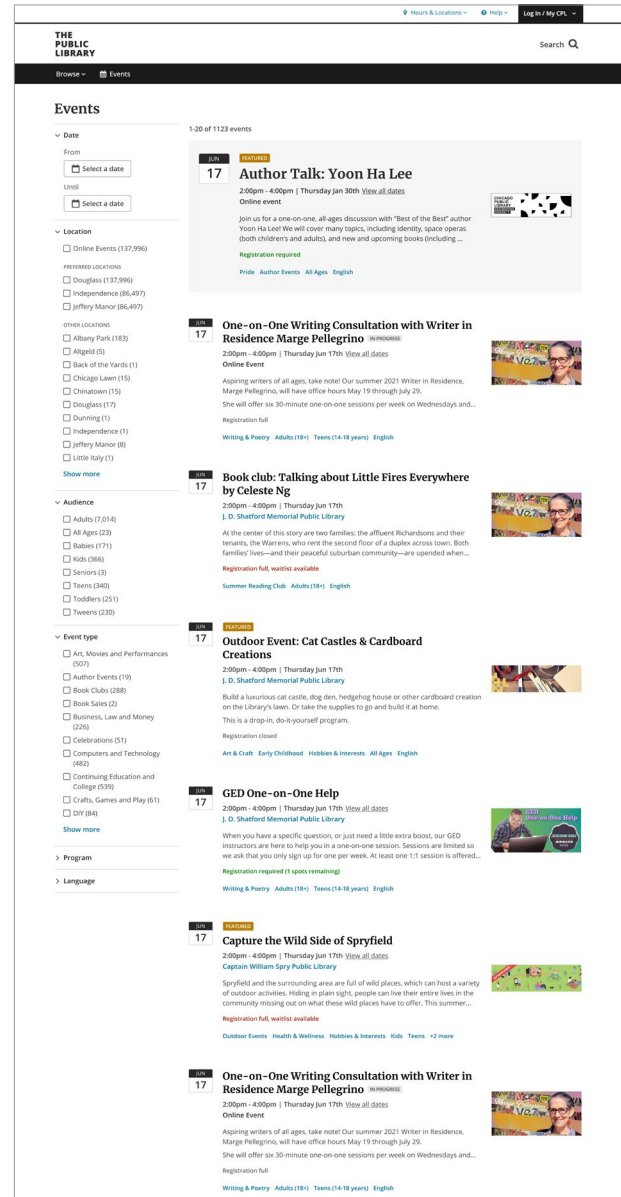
Hours & Locations ⌄ Help ⌄ Log In / My CPL ⌄

THE PUBLIC LIBRARY

Search

Browse ⌄ Events

Events

Date

From

Select a date

Until

Select a date

Location

Online Events (137,996)

PREFERRED LOCATIONS

Douglass (137,996)

Independence (86,497)

Jeffery Manor (86,497)

OTHER LOCATIONS

Albany Park (183)

Altgeld (5)

Back of the Yards (1)

Chicago Lawn (15)

Chinatown (15)

Douglass (17)

Dunning (1)

Independence (1)

Jeffery Manor (8)

Little Italy (1)

Show more

Audience

Adults (7,014)

All Ages (23)

Babies (171)

Kids (366)

Seniors (3)

Teens (340)

Toddlers (251)

Tweens (230)

Event type

Art, Movies and Performances (507)

Author Events (19)

Book Clubs (288)

Book Sales (2)

Business, Law and Money (226)

Celebrations (51)

Computers and Technology (482)

Continuing Education and College (539)

Crafts, Games and Play (61)

DIY (84)

Show more

Program

Language

1-20 of 1123 events

JUN 17 FEATURED

Author Talk: Yoon Ha Lee

2:00pm - 4:00pm | Thursday Jan 30th View all dates

Online event

Join us for a one-on-one, all-ages discussion with "Best of the Best" author Yoon Ha Lee! We will cover many topics, including identity, space operas (both children's and adults), and new and upcoming books (including ...

Registration required

Pride Author Events All Ages English

CHICAGO PUBLIC LIBRARY

JUN 17

One-on-One Writing Consultation with Writer in Residence Marge Pellegrino IN PROGRESS

2:00pm - 4:00pm | Thursday Jun 17th View all dates

Online Event

Aspiring writers of all ages, take note! Our summer 2021 Writer in Residence, Marge Pellegrino, will have office hours May 19 through July 29.

She will offer six 30-minute one-on-one sessions per week on Wednesdays and...

Registration full

Writing & Poetry Adults (18+) Teens (14-18 years) English

JUN 17

Book club: Talking about Little Fires Everywhere by Celeste Ng

2:00pm - 4:00pm | Thursday Jun 17th

J. D. Shatford Memorial Public Library

At the center of this story are two families: the affluent Richardsons and their tenants, the Warrens, who rent the second floor of a duplex across town. Both families' lives—and their peaceful suburban community—are upended when...

Registration full, waitlist available

Summer Reading Club Adults (18+) English

JUN 17 FEATURED

Outdoor Event: Cat Castles & Cardboard Creations

2:00pm - 4:00pm | Thursday Jun 17th

J. D. Shatford Memorial Public Library

Build a luxurious cat castle, dog den, hedgehog house or other cardboard creation on the Library's lawn. Or take the supplies to go and build it at home.

This is a drop-in, do-it-yourself program.

Registration closed

Art & Craft Early Childhood Hobbies & Interests All Ages English

JUN 17

GED One-on-One Help

2:00pm - 4:00pm | Thursday Jun 17th View all dates

J. D. Shatford Memorial Public Library

When you have a specific question, or just need a little extra boost, our GED instructors are here to help you in a one-on-one session. Sessions are limited so we ask that you only sign up for one per week. At least one 1:1 session is offered...

Registration required (1 spots remaining)

Writing & Poetry Adults (18+) Teens (14-18 years) English

GED One-on-One Help

JUN 17 FEATURED

Capture the Wild Side of Spryfield

2:00pm - 4:00pm | Thursday Jun 17th View all dates

Captain William Spry Public Library

Spryfield and the surrounding area are full of wild places, which can host a variety of outdoor activities. Hiding in plain sight, people can live their entire lives in the community missing out on what these wild places have to offer. This summer...

Registration full, waitlist available

Outdoor Events Health & Wellness Hobbies & Interests Kids Teens +2 more

JUN 17

One-on-One Writing Consultation with Writer in Residence Marge Pellegrino IN PROGRESS

2:00pm - 4:00pm | Thursday Jun 17th View all dates

Online Event

Aspiring writers of all ages, take note! Our summer 2021 Writer in Residence, Marge Pellegrino, will have office hours May 19 through July 29.

She will offer six 30-minute one-on-one sessions per week on Wednesdays and...

Registration full

Writing & Poetry Adults (18+) Teens (14-18 years) English